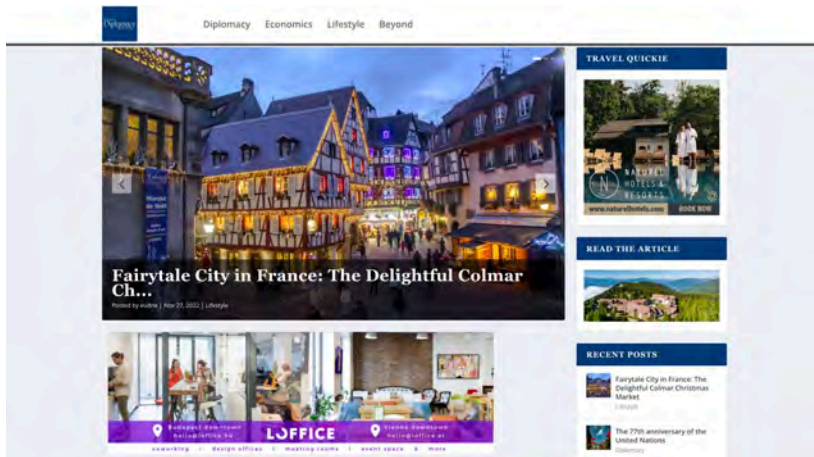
Diplomacy

Diplomacy Economics Lifestyle Beyond

Fairytale City in France: The Delightful Colmar Ch...

Posted by eubra | Nov 27, 2022 | Lifestyle

Budapest downtown hello@loffice.hu LOFFICE Vienna downtown hello@loffice.at

coworking | design offices | meeting rooms | event space & more

TRAVEL QUICKIE

NATURAL HOTELS & RESORTS

www.naturalhotels.com BOOK NOW

READ THE ARTICLE

RECENT POSTS

Fairytale City in France: The Delightful Colmar Christmas Market

Lifestyle

The 77th anniversary of the United Nations

Diplomacy